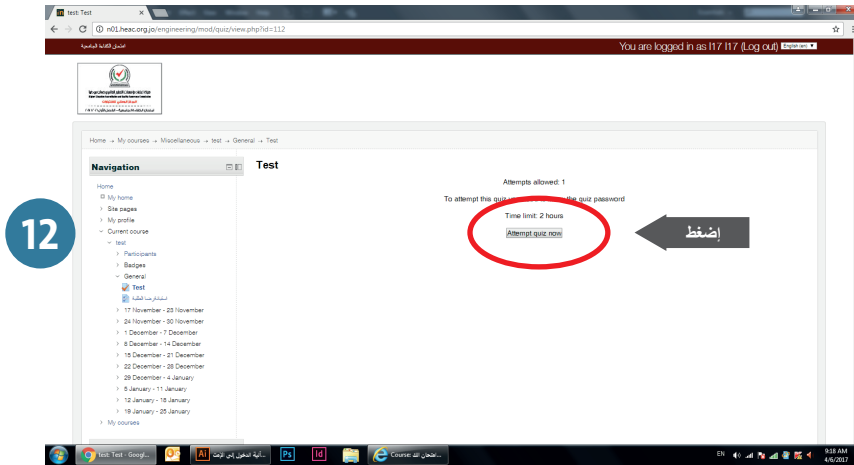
test: Test

n01.heac.org.jo/engineering/mod/quiz/view.php?id=112

امتحان الكفاءة الجامعية

You are logged in as I17 I17 (Log out) English (en)

12

Home → My courses → Miscellaneous → test → General → Test

Navigation

Home
My home
Site pages
My profile
Current course
test
Participants
Badges
General
Test
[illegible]
17 November - 23 November
24 November - 30 November
1 December - 7 December
8 December - 14 December
15 December - 21 December
22 December - 28 December
29 December - 4 January
5 January - 11 January
12 January - 18 January
19 January - 25 January
My courses

Test

Attempts allowed: 1

To attempt this quiz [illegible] the quiz password

Time limit: 2 hours

Attempt quiz now

إضغط

test: Test - Googl...
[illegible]
Course: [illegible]

EN 9:18 AM 4/6/2017